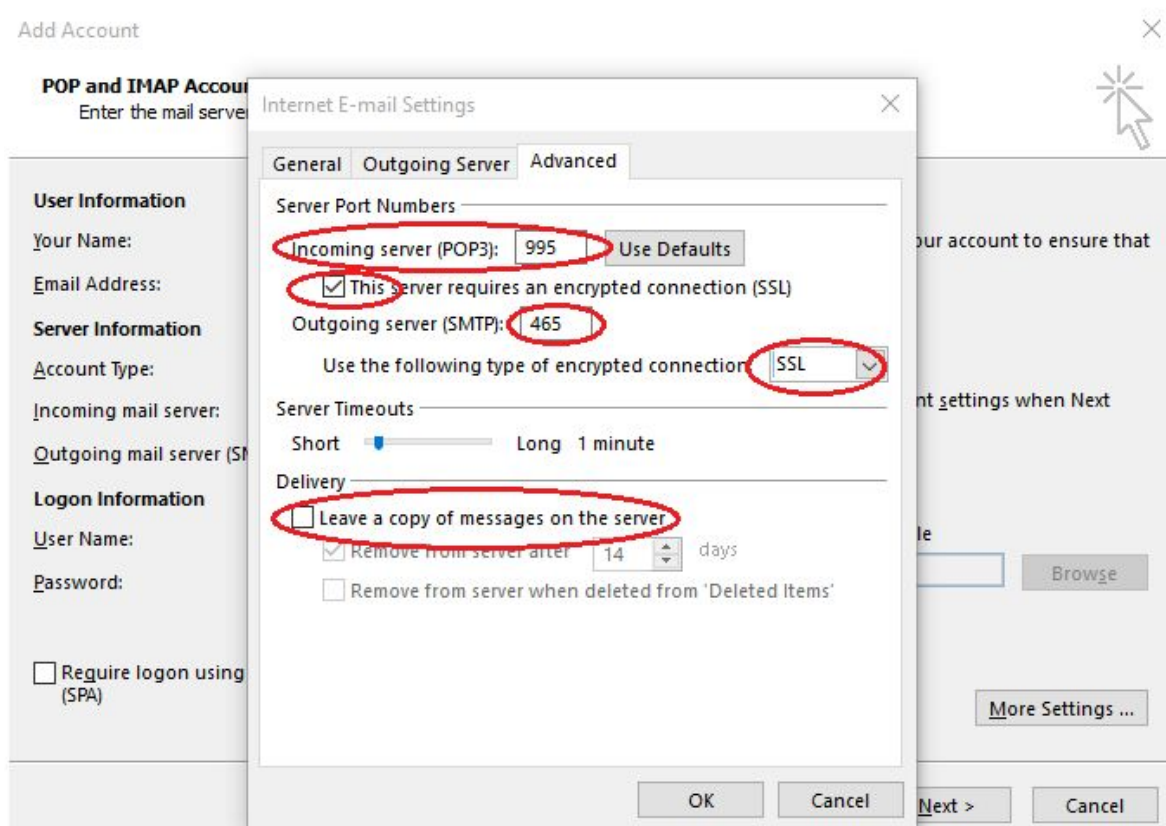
Add Account

POP and IMAP Accou

Enter the mail serve

User Information

Your Name:

Email Address:

Server Information

Account Type:

Incoming mail server:

Outgoing mail server (SM

Logon Information

User Name:

Password:

Require logon using (SPA)

Internet E-mail Settings

General | Outgoing Server | Advanced

Server Port Numbers

Incoming server (POP3): 995 Use Defaults

This server requires an encrypted connection (SSL)

Outgoing server (SMTP): 465

Use the following type of encrypted connection: SSL

Server Timeouts

Short Long 1 minute

Delivery

Leave a copy of messages on the server

Remove from server after 14 days

Remove from server when deleted from 'Deleted Items'

OK Cancel

our account to ensure that

nt settings when Next

le

Browse

More Settings ...

Next > Cancel